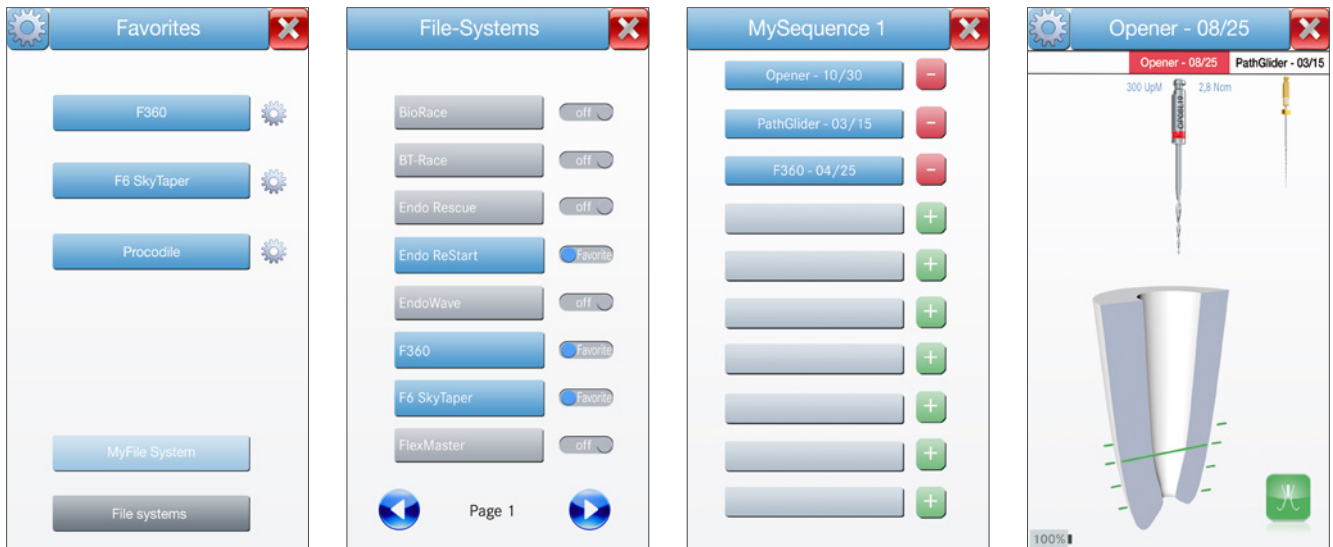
Favorites

F360

F6 SkyTaper

Procodile

MyFile System

File systems

File-Systems

BioRace off

BT-Race off

Endo Rescue off

Endo ReStart Favorite

EndoWave off

F360 Favorite

F6 SkyTaper Favorite

FlexMaster off

Page 1

MySequence 1

Opener - 10/30

PathGlider - 03/15

F360 - 04/25

Opener - 08/25

Opener - 08/25 PathGlider - 03/15

300 UpM 2,8 Ncm

100%